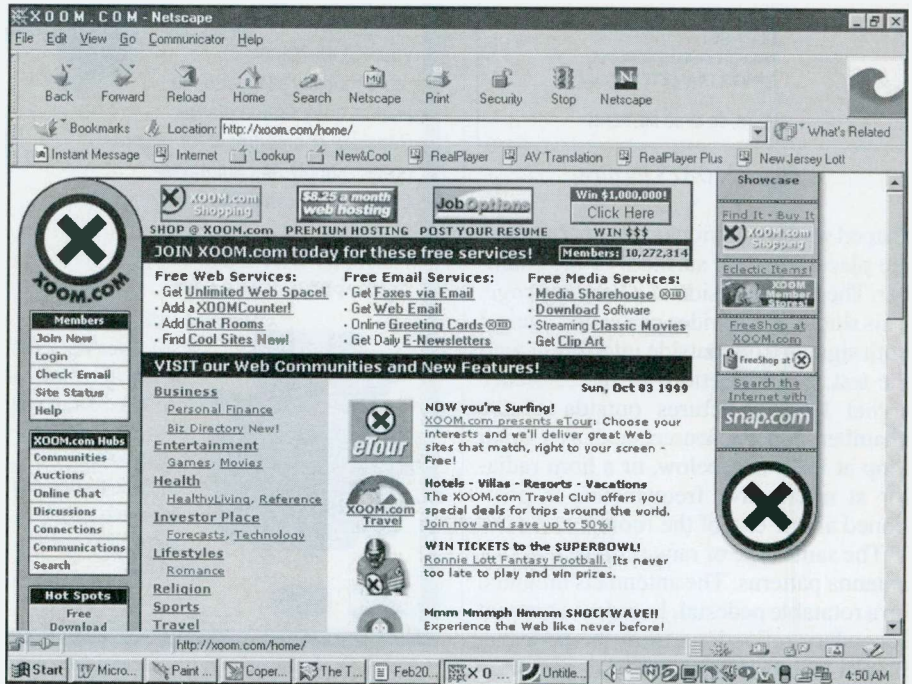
XOOM.COM - Netscape

File Edit View Go Communicator Help

Back Forward Reload Home Search Netscape Print Security Stop Netscape

Bookmarks Location: http://xoom.com/home/ What's Related

Instant Message Internet Lookup New&Cool RealPlayer AV Translation RealPlayer Plus New Jersey Lott

XOOM.com Shopping
$8.25 a month web hosting
JobOptions
Win $1,000,000! Click Here WIN $$$

SHOP @ XOOM.com PREMIUM HOSTING POST YOUR RESUME

JOIN XOOM.com today for these free services! Members: 10,272,314

XOOM.COM

Free Web Services:
· Get Unlimited Web Space!
· Add a XOOMCounter!
· Add Chat Rooms
· Find Cool Sites Now!

Free Email Services:
· Get Faxes via Email
· Get Web Email
· Online Greeting Cards
· Get Daily E-Newsletters

Free Media Services:
· Media Sharehouse
· Download Software
· Streaming Classic Movies
· Get Clip Art

Members
Join Now
Login
Check Email
Site Status
Help

XOOM.com Hubs
Communities
Auctions
Online Chat
Discussions
Connections
Communications
Search

Hot Spots
Free Download

VISIT our Web Communities and New Features!

Sun, Oct 03 1999

Business
Personal Finance
Biz Directory New!
Entertainment
Games, Movies
Health
HealthyLiving, Reference
Investor Place
Forecasts, Technology
Lifestyles
Romance
Religion
Sports
Travel

eTour
NOW you're Surfing!
XOOM.com presents eTour: Choose your interests and we'll deliver great Web sites that match, right to your screen - Free!

XOOM.com Travel
Hotels - Villas - Resorts - Vacations
The XOOM.com Travel Club offers you special deals for trips around the world. Join now and save up to 50%!

WIN TICKETS to the SUPERBOWL!
Ronnie Lott Fantasy Football. Its never too late to play and win prizes.

Mmm Mmmph Hmmm SHOCKWAVE!!
Experience the Web like never before!

Showcase
Find It - Buy It
XOOM.com Shopping
Eclectic Items!
XOOM Member Store!
FreeShop at XOOM.com
FreeShop at
Search the Internet with
snap.com

http://xoom.com/home/

Start Micro... Paint ... Coper... The T... Feb20... X O ... Untitle... 4:50 AM